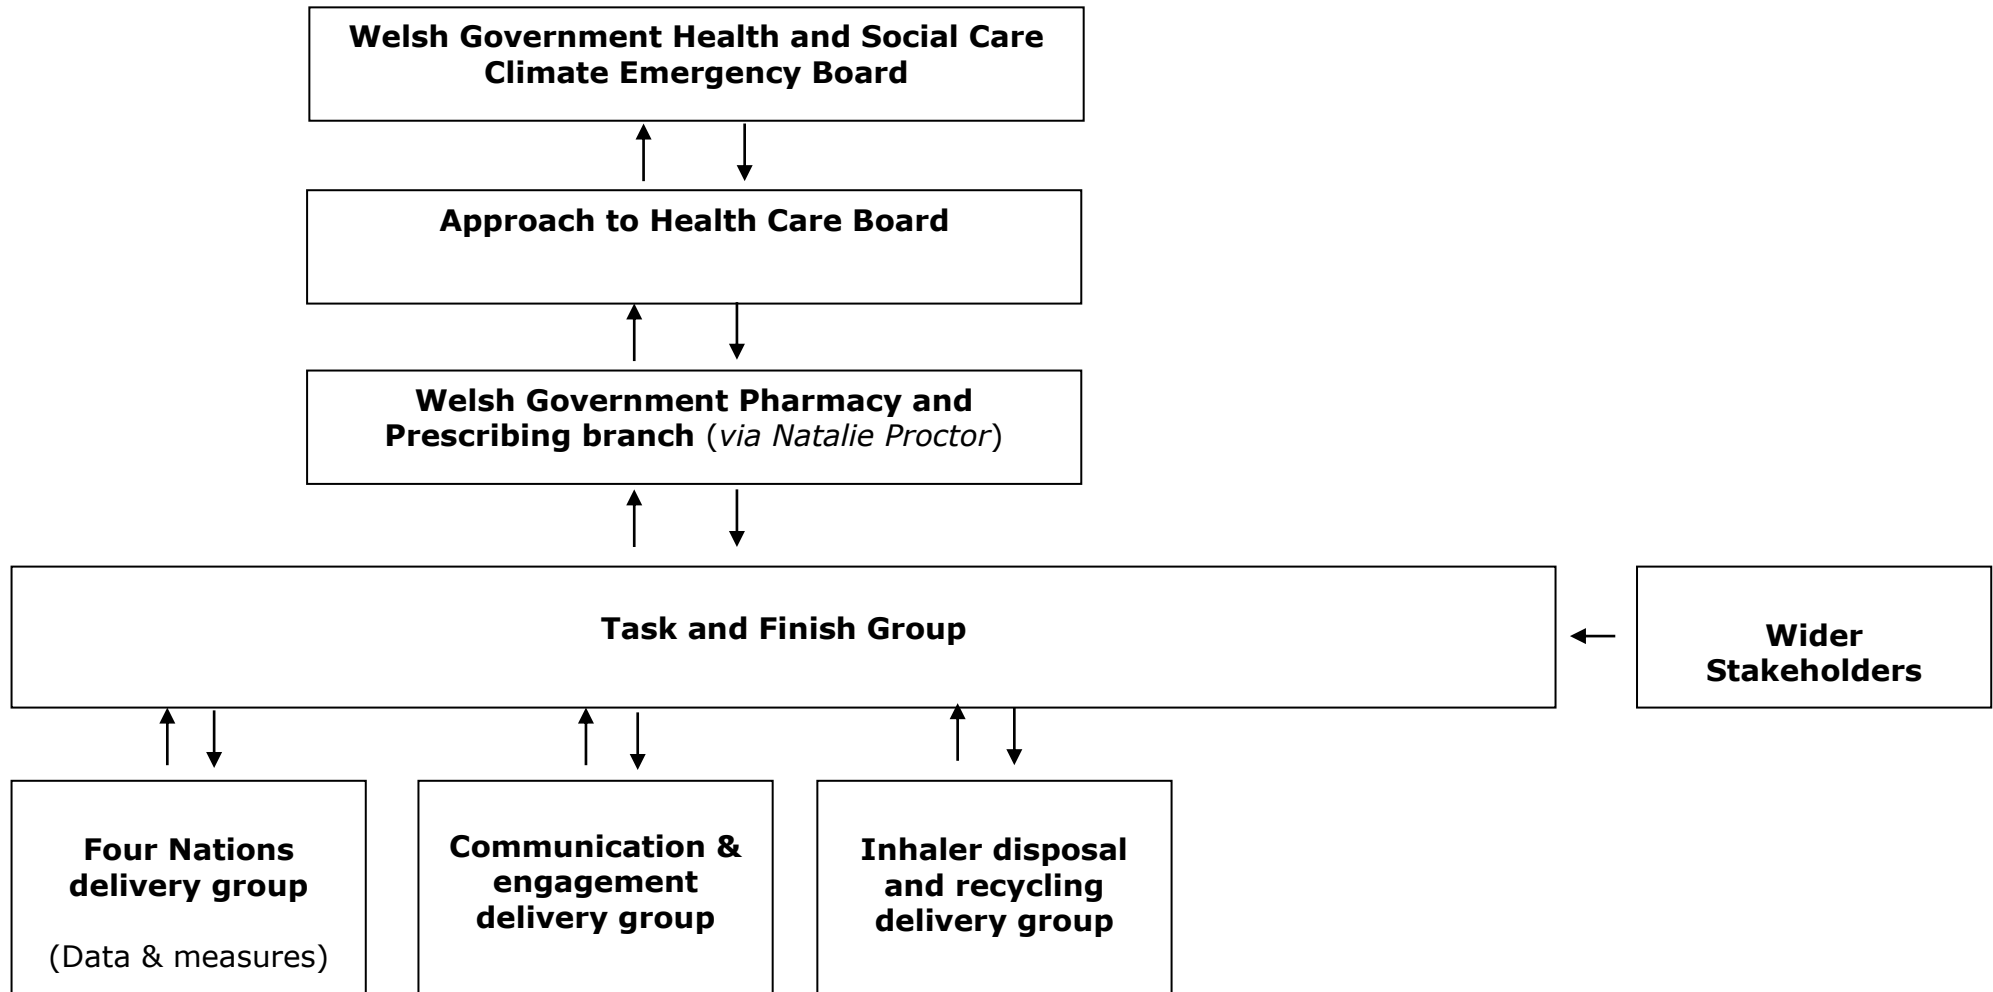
Welsh Government Health and Social Care Climate Emergency Board

Approach to Health Care Board

Welsh Government Pharmacy and Prescribing branch (via Natalie Proctor)

Task and Finish Group

Wider Stakeholders

Four Nations delivery group

(Data & measures)

Communication & engagement delivery group

Inhaler disposal and recycling delivery group